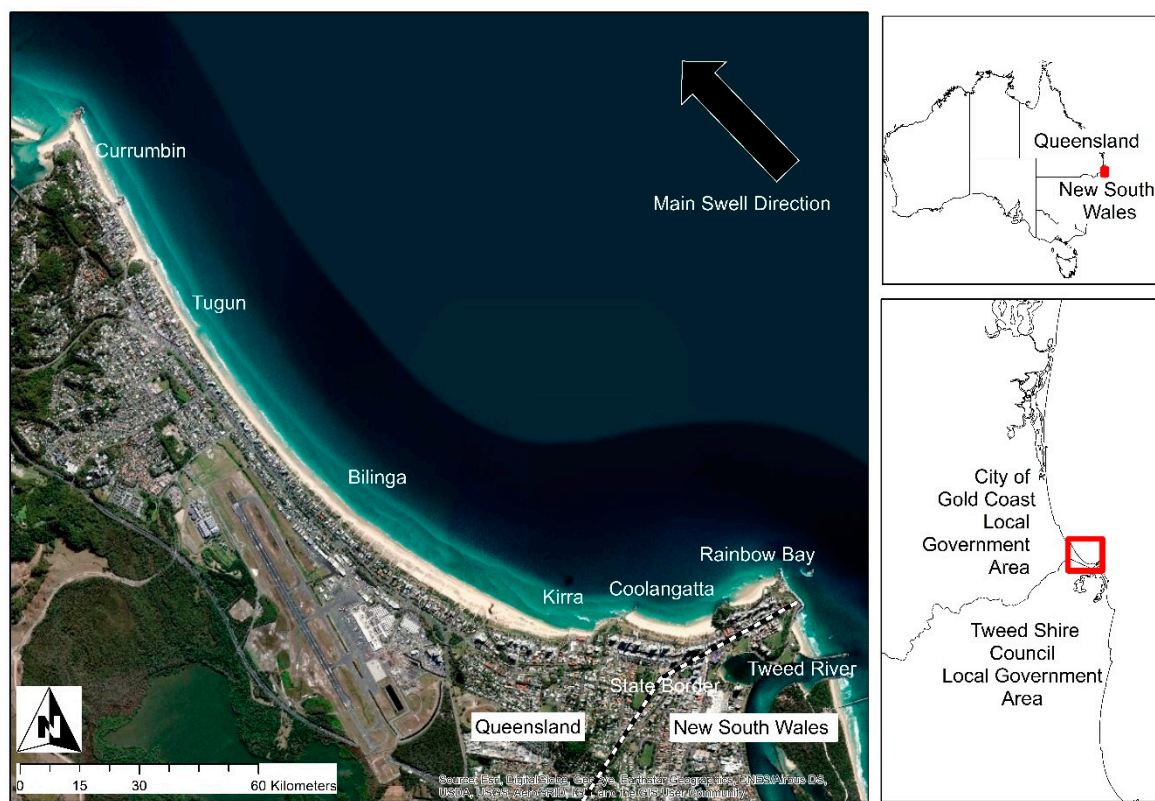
Currumbin

Main Swell Direction

Tugun

Bilinga

Rainbow Bay

Kirra

Coolangatta

Tweed River

State Border

Queensland

New South Wales

N

0 15 30 60 Kilometers

Source: Esri, DigitalGlobe, GeoEye, Earthstar Geographics, CNES/Airbus DS, USDA, USGS, AeroGRID, IGN, and the GIS User Community

Queensland

New South Wales

City of Gold Coast Local Government Area

Tweed Shire Council Local Government Area